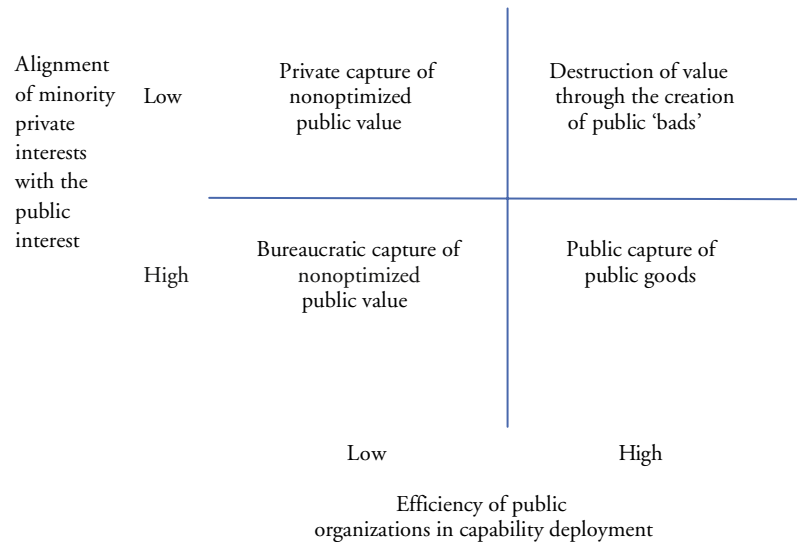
Alignment of minority private interests with the public interest

Low

Private capture of nonoptimized public value

Destruction of value through the creation of public 'bads'

High

Bureaucratic capture of nonoptimized public value

Public capture of public goods

Low

High

Efficiency of public organizations in capability deployment